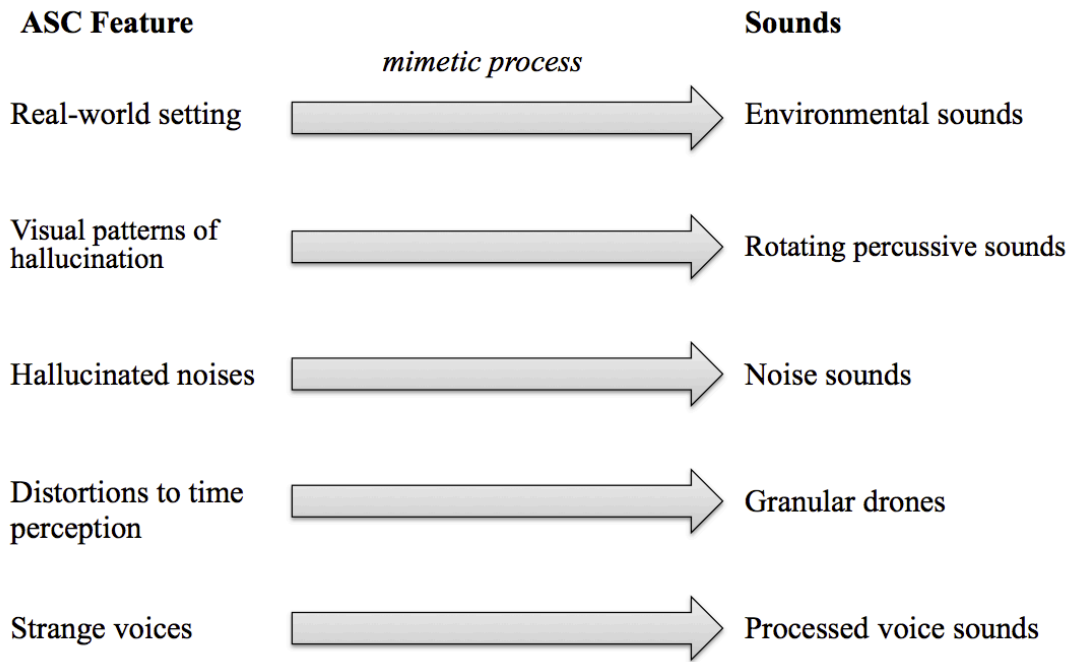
ASC Feature

mimetic process

Sounds

Real-world setting

Environmental sounds

Visual patterns of hallucination

Rotating percussive sounds

Hallucinated noises

Noise sounds

Distortions to time perception

Granular drones

Strange voices

Processed voice sounds